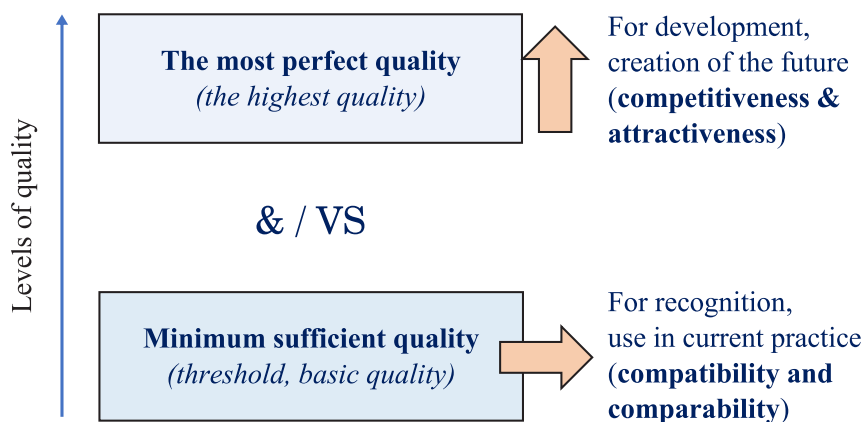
Levels of quality

**The most perfect quality**
*(the highest quality)*

For development, creation of the future (**competitiveness & attractiveness**)

& / VS

**Minimum sufficient quality**
*(threshold, basic quality)*

For recognition, use in current practice (**compatibility and comparability**)